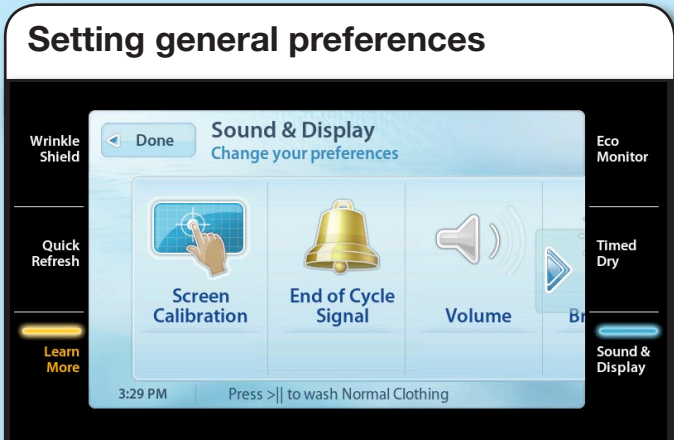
Setting general preferences

Wrinkle Shield

Quick Refresh

Learn More

Done

Sound & Display
Change your preferences

Screen Calibration

End of Cycle Signal

Volume

Br

3:29 PM

Press >|| to wash Normal Clothing

Eco Monitor

Timed Dry

Sound & Display